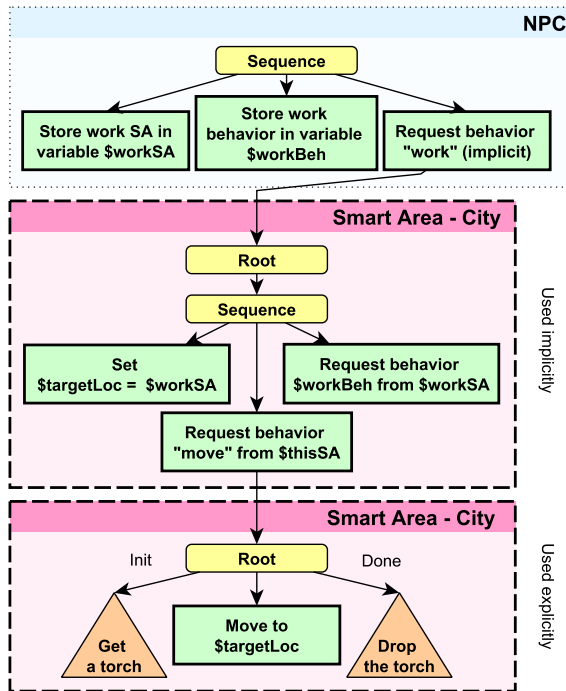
NPC

Sequence

Store work SA in variable $workSA

Store work behavior in variable $workBeh

Request behavior "work" (implicit)

Smart Area - City

Root

Sequence

Set $targetLoc = $workSA

Request behavior $workBeh from $workSA

Request behavior "move" from $thisSA

Used implicitly

Smart Area - City

Init

Root

Done

Get a torch

Move to $targetLoc

Drop the torch

Used explicitly